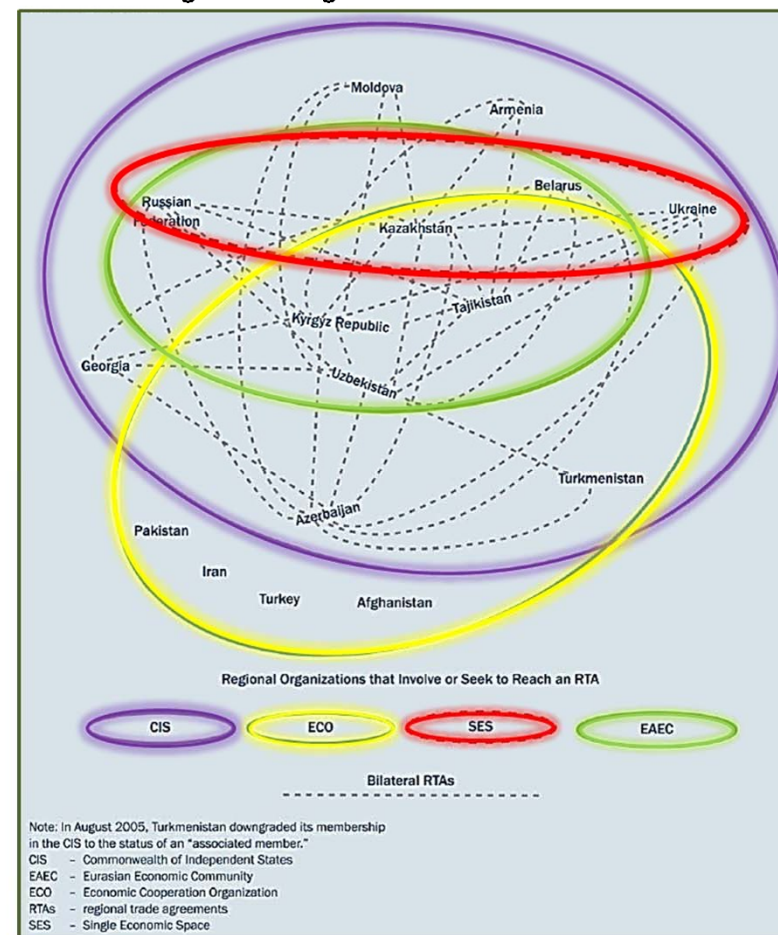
Moldova

Armenia

Belarus

Russian Federation

Ukraine

Kazakhstan

Tajikistan

Kyrgyz Republic

Georgia

Uzbekistan

Turkmenistan

Azerbaijan

Pakistan

Iran

Turkey

Afghanistan

Regional Organizations that Involve or Seek to Reach an RTA

CIS

ECO

SES

EAEC

Bilateral RTAs

Note: In August 2005, Turkmenistan downgraded its membership in the CIS to the status of an "associated member."
CIS – Commonwealth of Independent States
EAEC – Eurasian Economic Community
ECO – Economic Cooperation Organization
RTAs – regional trade agreements
SES – Single Economic Space